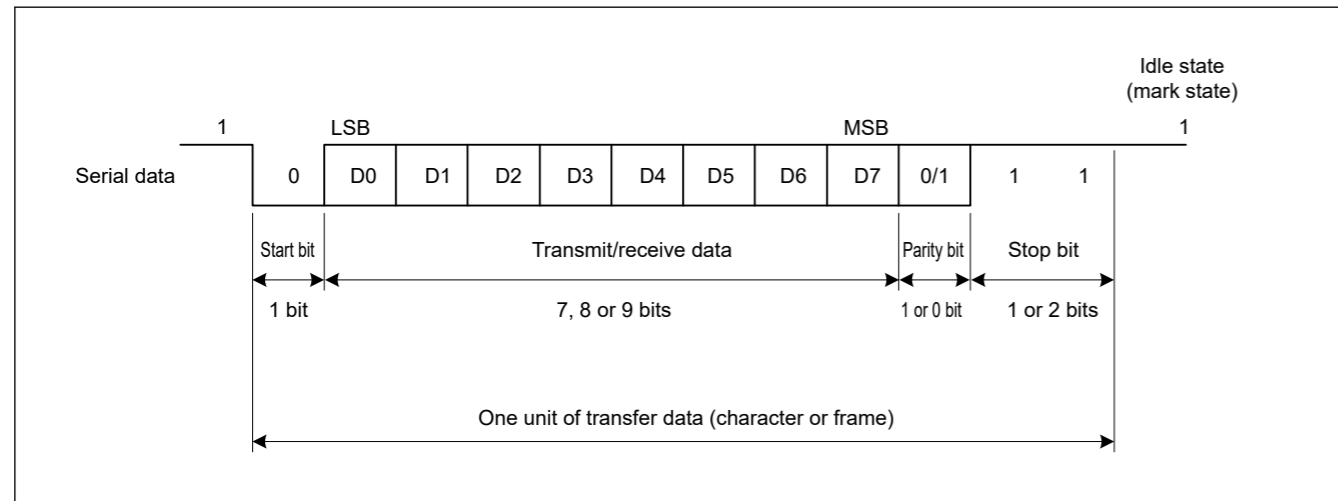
Idle state
(mark state)

1

LSB

MSB

1

Serial data

0

D0

D1

D2

D3

D4

D5

D6

D7

0/1

1

1

Start bit

Transmit/receive data

Parity bit

Stop bit

1 bit

7, 8 or 9 bits

1 or 0 bit

1 or 2 bits

One unit of transfer data (character or frame)